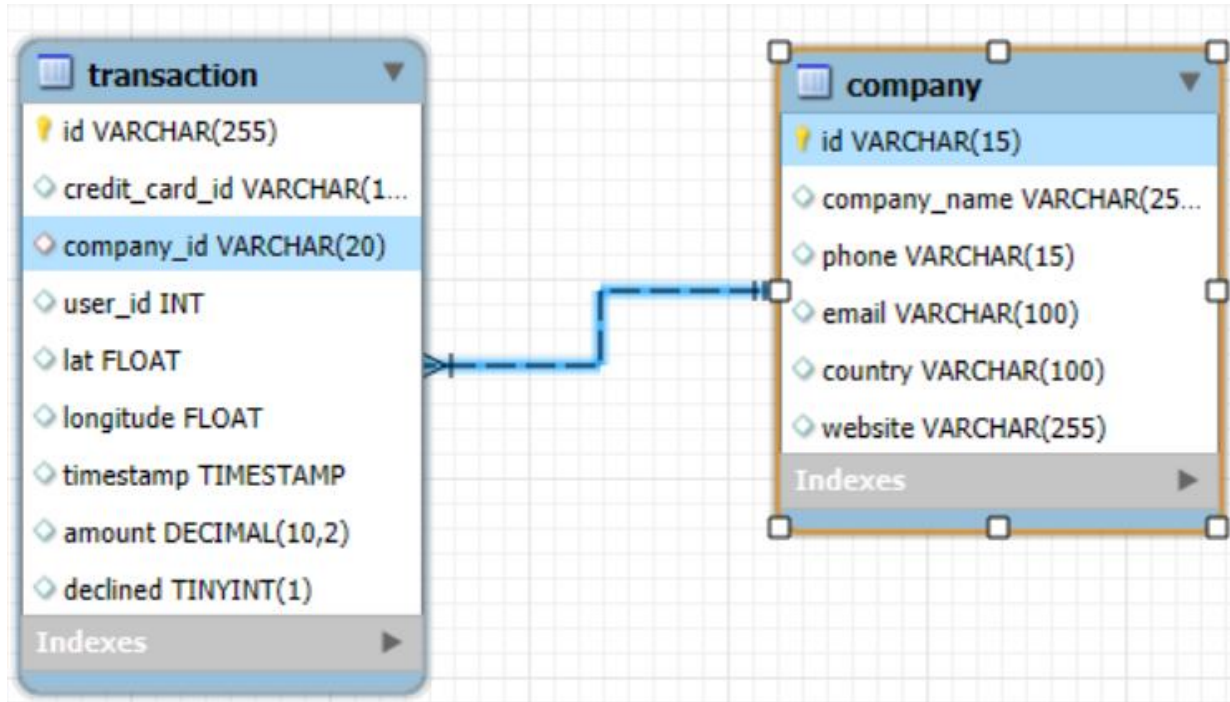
transaction
id VARCHAR(255)
credit_card_id VARCHAR(1...
company_id VARCHAR(20)
user_id INT
lat FLOAT
longitude FLOAT
timestamp TIMESTAMP
amount DECIMAL(10,2)
declined TINYINT(1)
Indexes

company
id VARCHAR(15)
company_name VARCHAR(25...
phone VARCHAR(15)
email VARCHAR(100)
country VARCHAR(100)
website VARCHAR(255)
Indexes